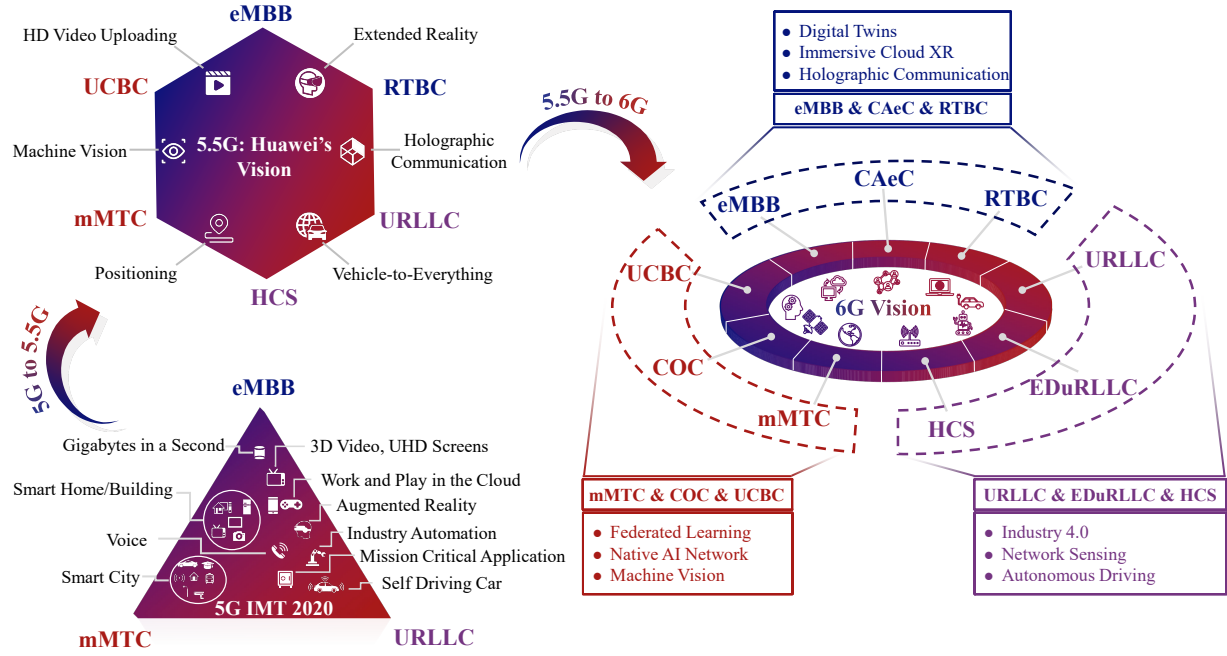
eMBB

HD Video Uploading

Extended Reality

UCBC

RTBC

5.5G: Huawei's Vision

Machine Vision

Holographic Communication

mMTC

URLLC

Positioning

Vehicle-to-Everything

HCS

5G to 5.5G

eMBB

Gigabytes in a Second

3D Video, UHD Screens

Work and Play in the Cloud

Smart Home/Building

Augmented Reality

Industry Automation

Voice

Mission Critical Application

Smart City

Self Driving Car

5G IMT 2020

mMTC

URLLC

5.5G to 6G

- Digital Twins
- Immersive Cloud XR
- Holographic Communication

eMBB & CAeC & RTBC

eMBB

CAeC

RTBC

UCBC

URLLC

6G Vision

COC

EDuRLLC

mMTC

HCS

mMTC & COC & UCBC

- Federated Learning
- Native AI Network
- Machine Vision

URLLC & EDuRLLC & HCS

- Industry 4.0
- Network Sensing
- Autonomous Driving